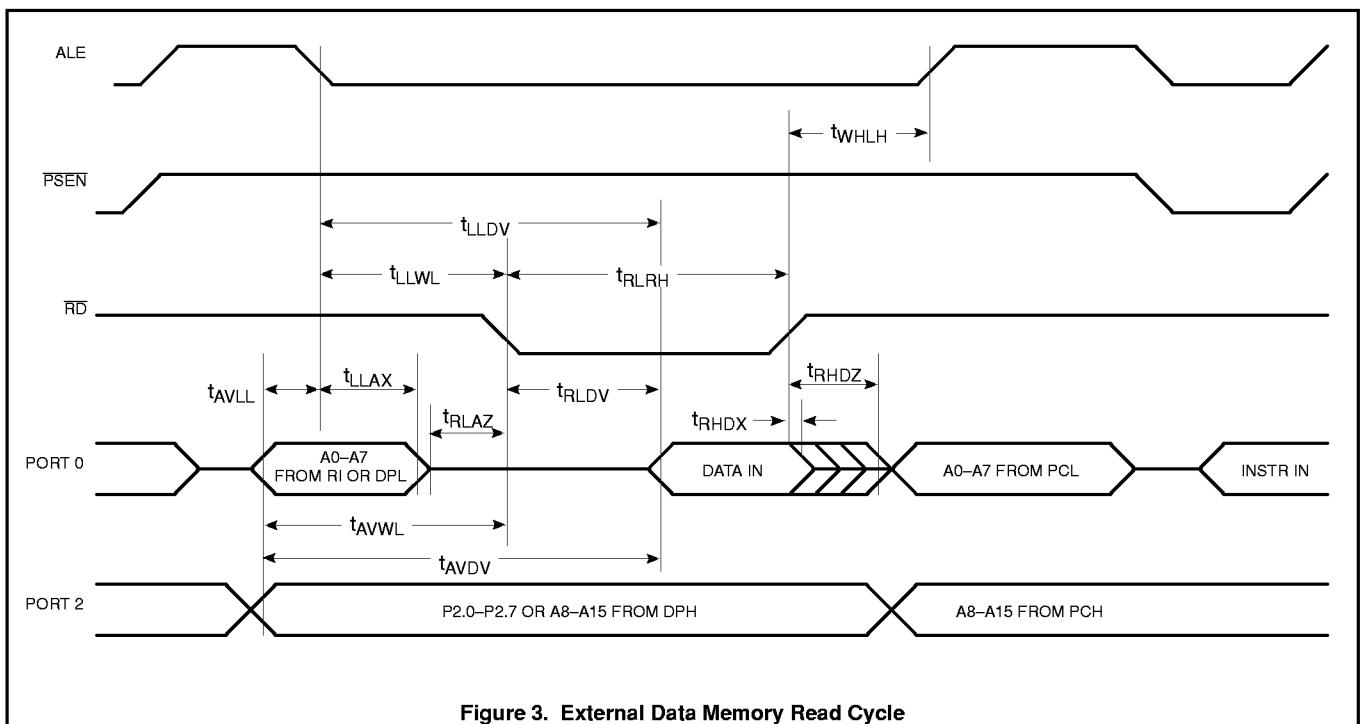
ALE

$t_{WHLH}$

$\overline{PSEN}$

$t_{LLDV}$

$t_{LLWL}$

$t_{RLRH}$

$\overline{RD}$

$t_{AVLL}$

$t_{LLAX}$

$t_{RLAZ}$

$t_{RLDV}$

$t_{RHDZ}$

$t_{RHDX}$

PORT 0

A0–A7 FROM RI OR DPL

DATA IN

A0–A7 FROM PCL

INSTR IN

$t_{AVWL}$

$t_{AVDV}$

PORT 2

P2.0–P2.7 OR A8–A15 FROM DPH

A8–A15 FROM PCH

Figure 3. External Data Memory Read Cycle